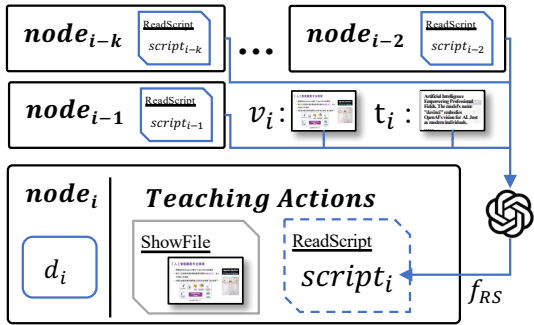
$node_{i-k}$

ReadScript

$script_{i-k}$

…

$node_{i-2}$

ReadScript

$script_{i-2}$

$node_{i-1}$

ReadScript

$script_{i-1}$

$v_i$ :

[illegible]

$t_i$ :

Artificial Intelligence Engineering Professional Fields. The model's name "doctor1" embodies OpenAI's vision for AI. Just as modern individuals.

$node_i$

Teaching Actions

$d_i$

ShowFile

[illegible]

ReadScript

$script_i$

$f_{RS}$